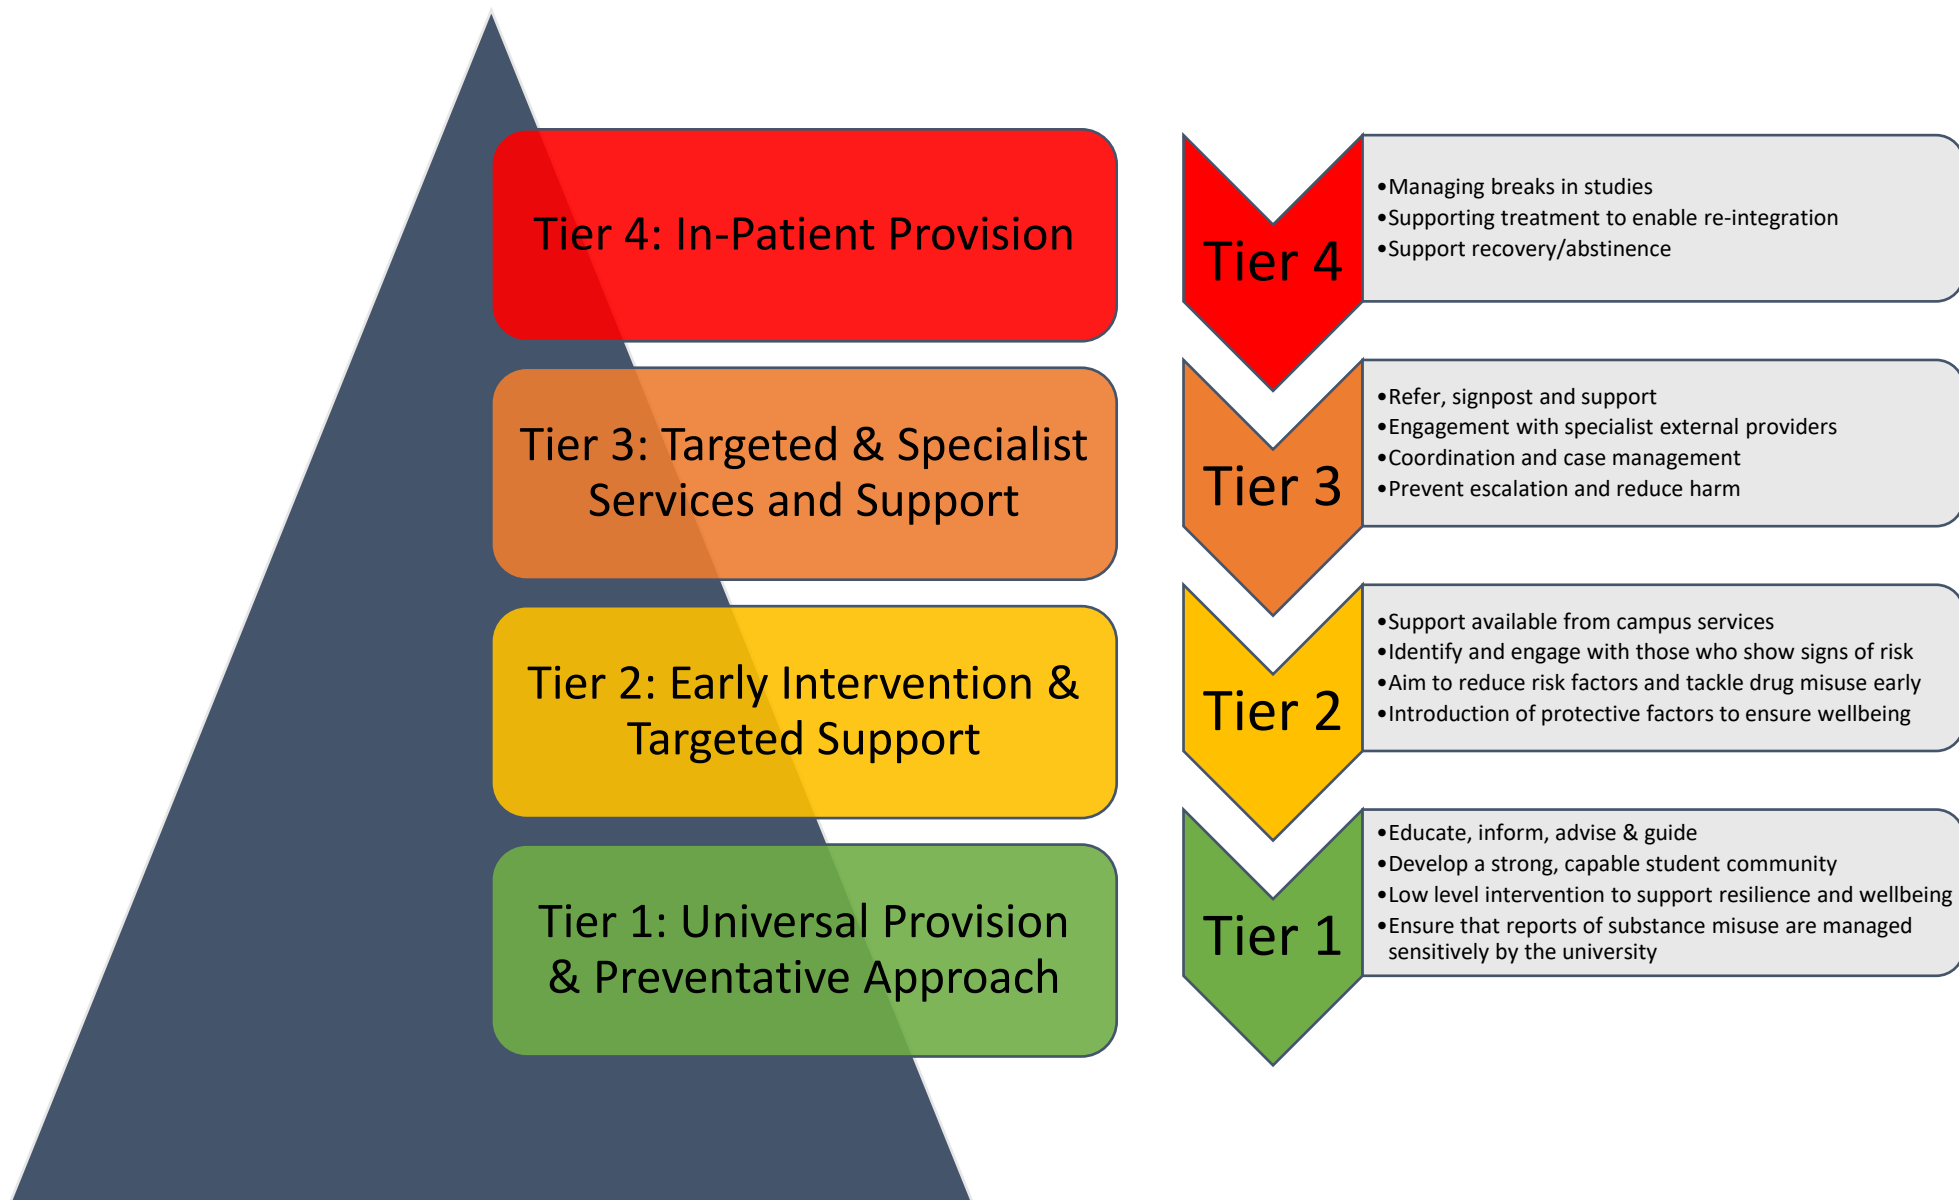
Tier 4: In-Patient Provision

Tier 3: Targeted & Specialist Services and Support

Tier 2: Early Intervention & Targeted Support

Tier 1: Universal Provision & Preventative Approach

Tier 4

•Managing breaks in studies
•Supporting treatment to enable re-integration
•Support recovery/abstinence

Tier 3

•Refer, signpost and support
•Engagement with specialist external providers
•Coordination and case management
•Prevent escalation and reduce harm

Tier 2

•Support available from campus services
•Identify and engage with those who show signs of risk
•Aim to reduce risk factors and tackle drug misuse early
•Introduction of protective factors to ensure wellbeing

Tier 1

•Educate, inform, advise & guide
•Develop a strong, capable student community
•Low level intervention to support resilience and wellbeing
•Ensure that reports of substance misuse are managed sensitively by the university